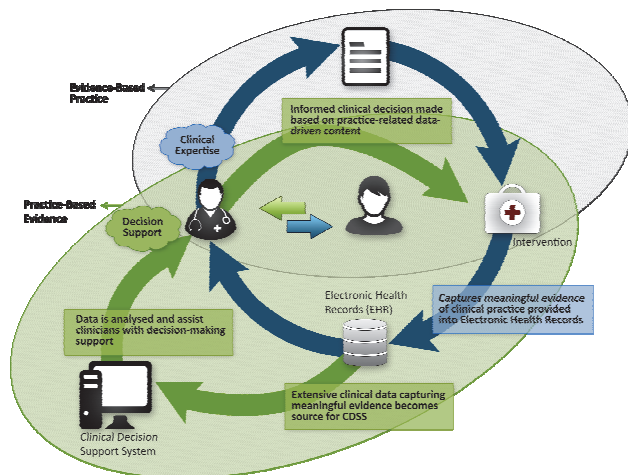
Evidence-Based Practice

Informed clinical decision made based on practice-related data-driven content

Clinical Expertise

Practice-Based Evidence

Decision Support

Intervention

Electronic Health Records (EHR)

Captures meaningful evidence of clinical practice provided into Electronic Health Records

Data is analysed and assist clinicians with decision-making support

Extensive clinical data capturing meaningful evidence becomes source for CDSS

Clinical Decision Support System